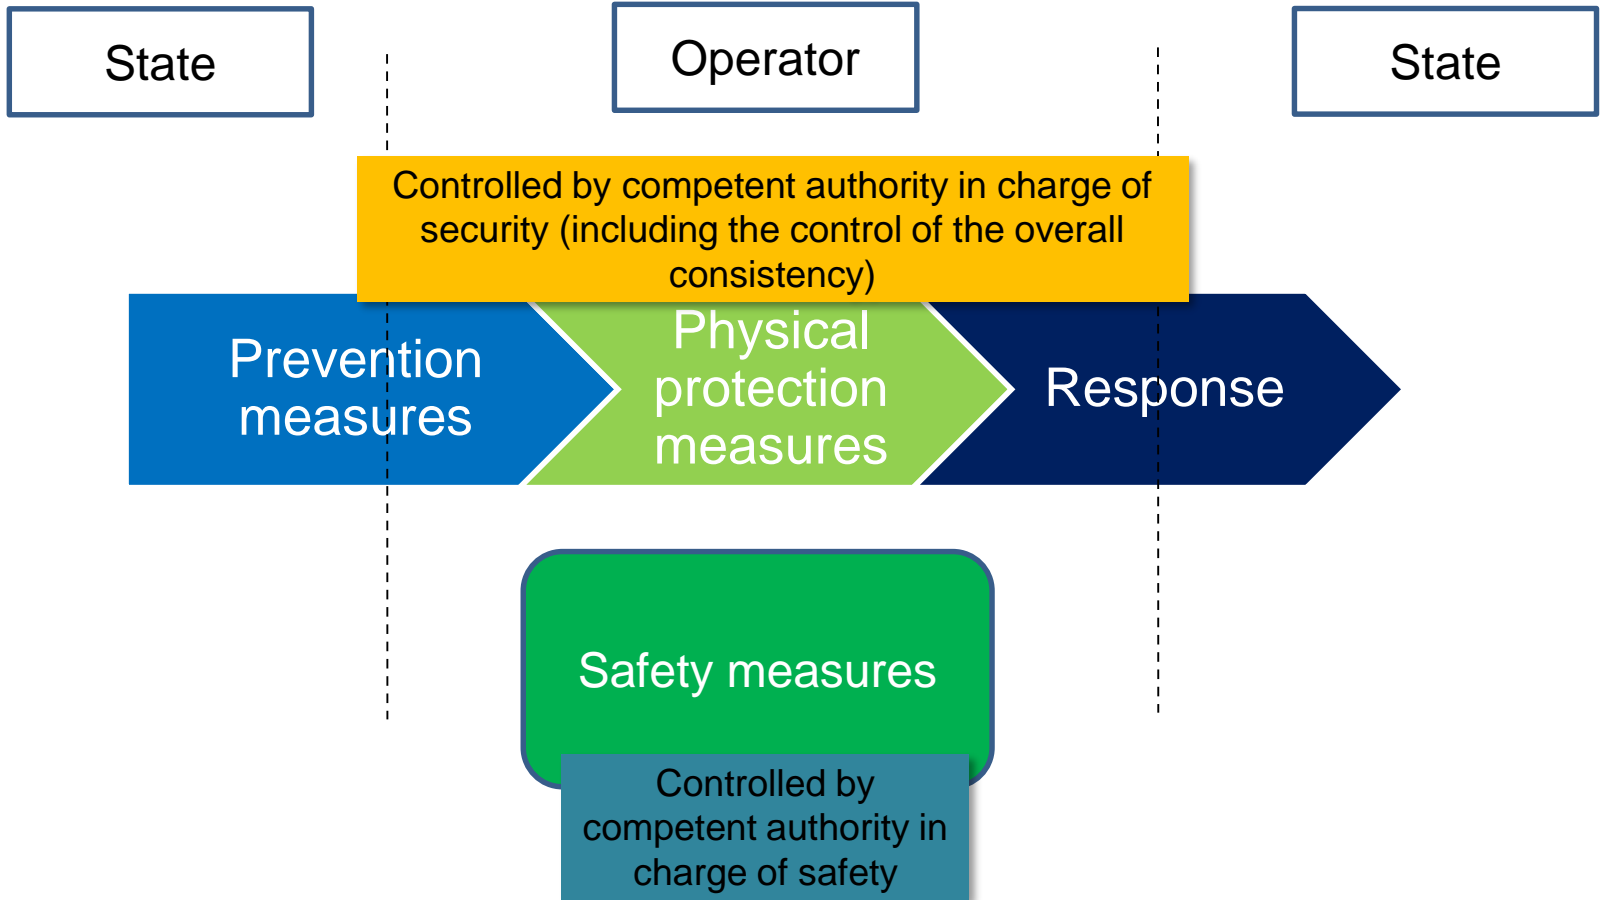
State

Operator

State

Controlled by competent authority in charge of security (including the control of the overall consistency)

Prevention measures

Physical protection measures

Response

Safety measures

Controlled by competent authority in charge of safety